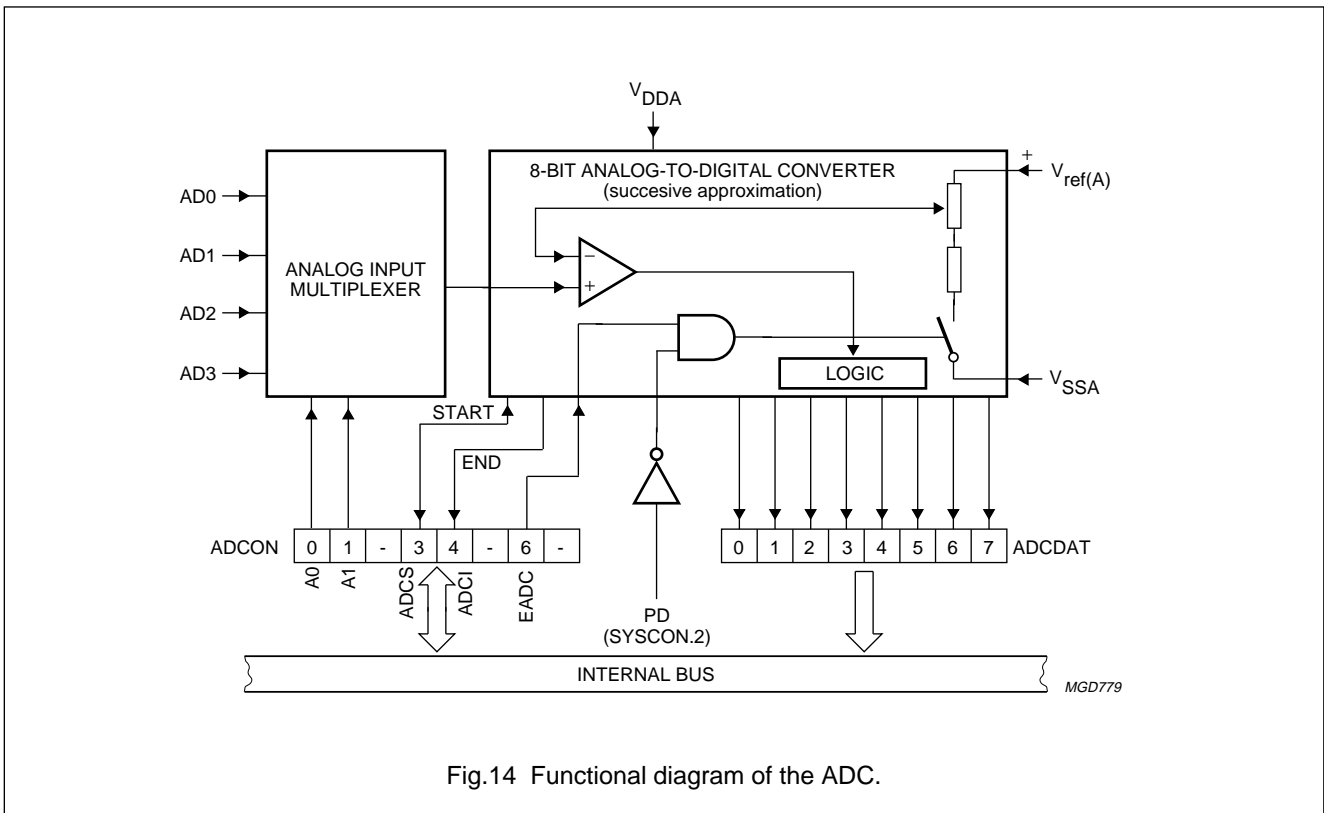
$V_{DDA}$

8-BIT ANALOG-TO-DIGITAL CONVERTER
(succesive approximation)

+
$V_{ref(A)}$

AD0
AD1
AD2
AD3

ANALOG INPUT MULTIPLEXER

−
+

LOGIC

$V_{SSA}$

START
END

| ADCON | 0 | 1 | - | 3 | 4 | - | 6 | - |
|---|---|---|---|---|---|---|---|---|

A0 A1 ADCS ADCI EADC

PD
(SYSCON.2)

| 0 | 1 | 2 | 3 | 4 | 5 | 6 | 7 | ADCDAT |
|---|---|---|---|---|---|---|---|---|

INTERNAL BUS

MGD779

Fig.14 Functional diagram of the ADC.